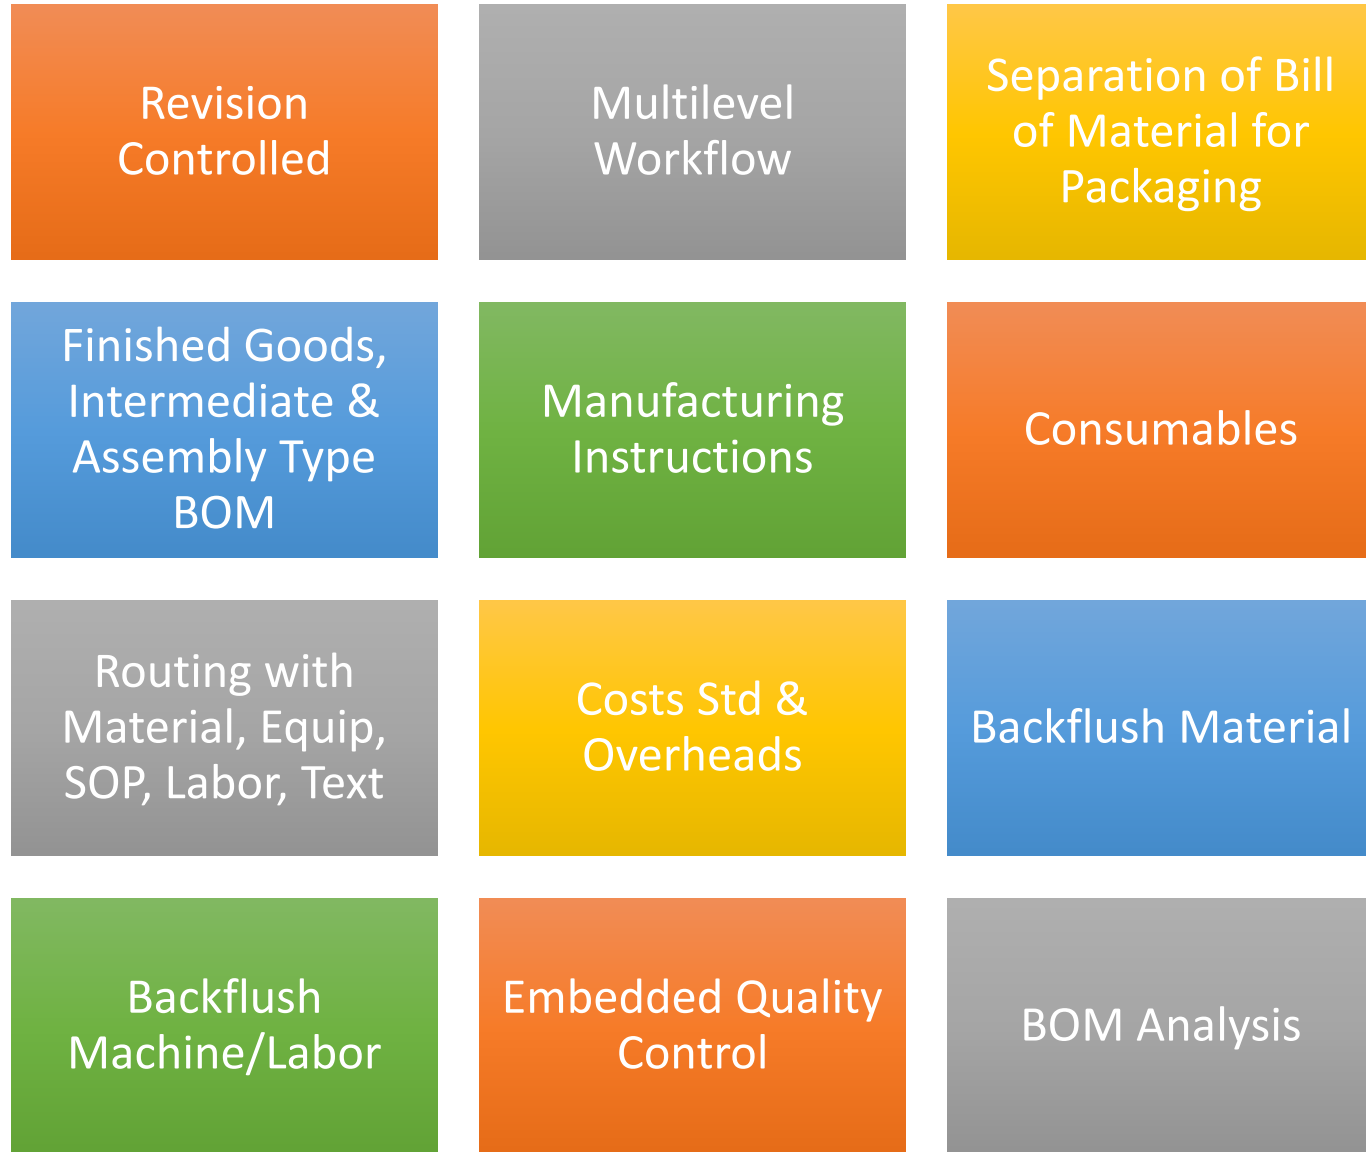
Revision Controlled

Multilevel Workflow

Separation of Bill of Material for Packaging

Finished Goods, Intermediate & Assembly Type BOM

Manufacturing Instructions

Consumables

Routing with Material, Equip, SOP, Labor, Text

Costs Std & Overheads

Backflush Material

Backflush Machine/Labor

Embedded Quality Control

BOM Analysis